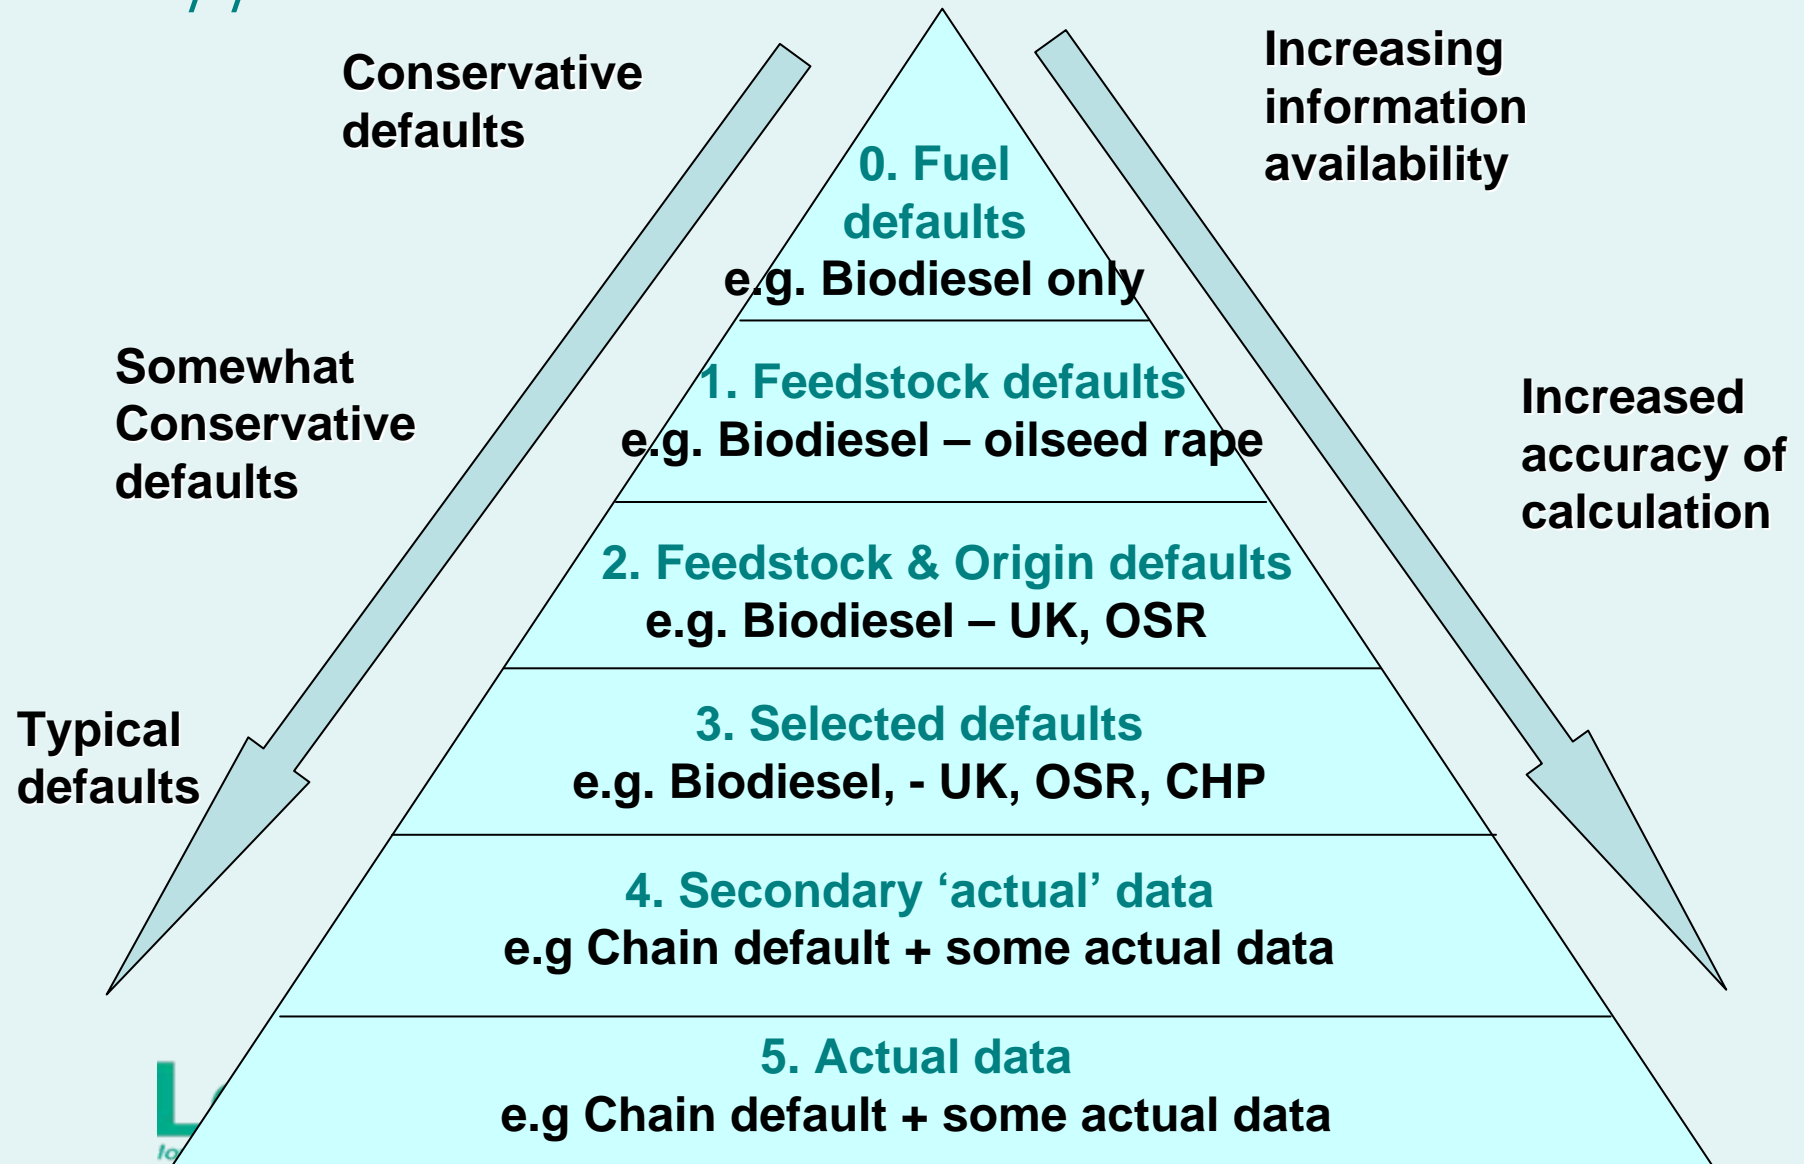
Conservative defaults

Somewhat Conservative defaults

Typical defaults

Increasing information availability

Increased accuracy of calculation

0. Fuel defaults
e.g. Biodiesel only

1. Feedstock defaults
e.g. Biodiesel – oilseed rape

2. Feedstock & Origin defaults
e.g. Biodiesel – UK, OSR

3. Selected defaults
e.g. Biodiesel, - UK, OSR, CHP

4. Secondary ‘actual’ data
e.g Chain default + some actual data

5. Actual data
e.g Chain default + some actual data